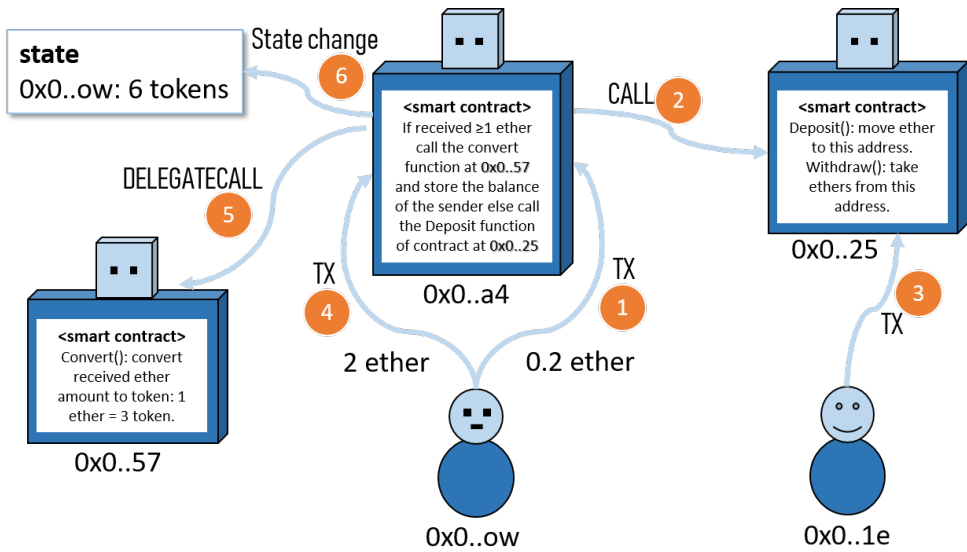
state
0x0..ow: 6 tokens

State change
6

<smart contract>
If received ≥1 ether call the convert function at 0x0..57 and store the balance of the sender else call the Deposit function of contract at 0x0..25

0x0..a4

CALL
2

<smart contract>
Deposit(): move ether to this address. Withdraw(): take ethers from this address.

0x0..25

DELEGATECALL
5

<smart contract>
Convert(): convert received ether amount to token: 1 ether = 3 token.

0x0..57

TX
4

TX
1

3
TX

2 ether

0.2 ether

0x0..ow

0x0..1e